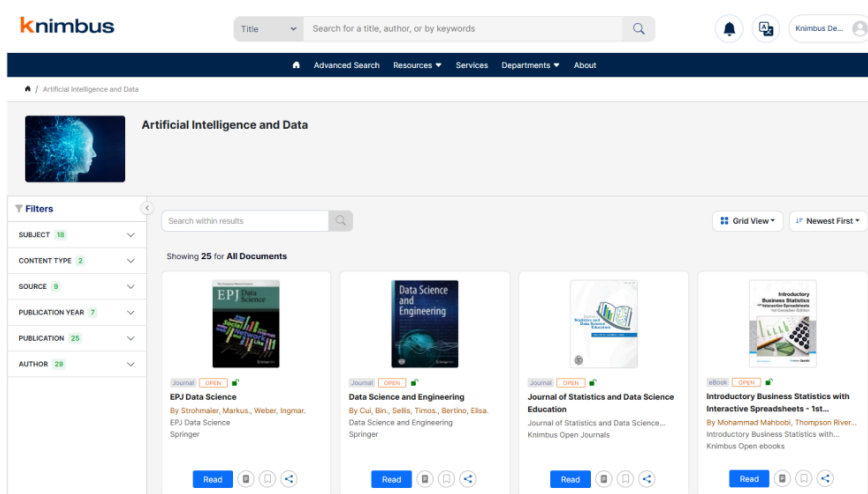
knimbus

Title
Search for a title, author, or by keywords

Knimbus De...

Advanced Search Resources Services Departments About

Artificial Intelligence and Data

Artificial Intelligence and Data

Filters

SUBJECT 18
CONTENT TYPE 2
SOURCE 9
PUBLICATION YEAR 7
PUBLICATION 25
AUTHOR 29

Search within results

Grid View
Newest First

Showing 25 for All Documents

EPJ Data Science

Journal OPEN
EPJ Data Science
By Strohmaier, Markus., Weber, Ingmar.
EPJ Data Science
Springer
Read

Data Science and Engineering

Journal OPEN
Data Science and Engineering
By Cui, Bin., Sellis, Timos., Bertino, Elisa.
Data Science and Engineering
Springer
Read

Journal OPEN
Journal of Statistics and Data Science Education
Journal of Statistics and Data Science...
Knimbus Open Journals
Read

Introductory Business Statistics with Interactive Spreadsheets

eBook OPEN
Introductory Business Statistics with Interactive Spreadsheets - 1st...
By Mohammad Mahbobi, Thompson River...
Introductory Business Statistics with...
Knimbus Open ebooks
Read